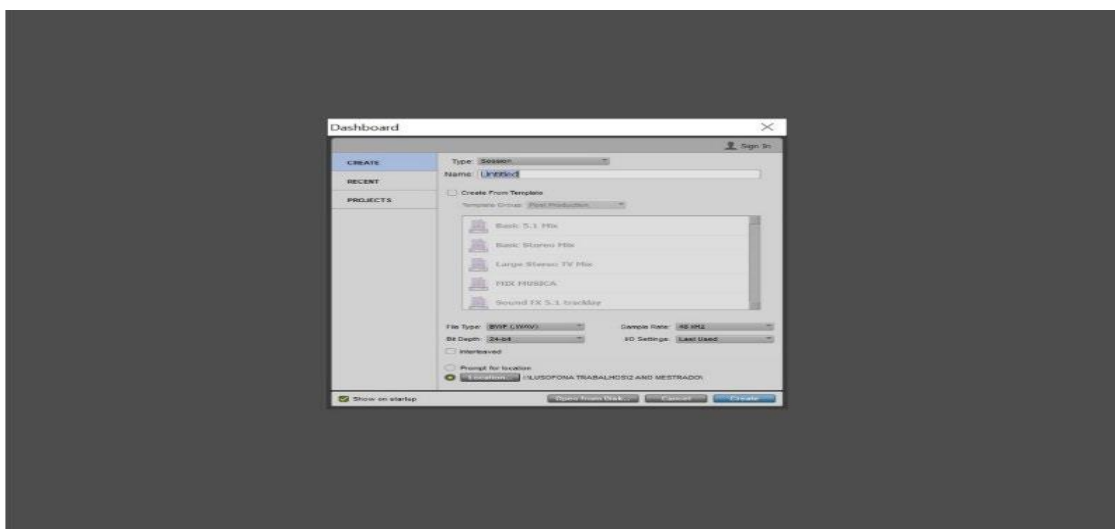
Dashboard

Sign In

CREATE
RECENT
PROJECTS

Type: Session
Name: Untitled

Create From Template
Template Group: Post Production

Basic 5.1 Mix
Basic Stereo Mix
Large Stereo TV Mix
MIX MUSICA
Sound FX 5.1 trackle

File Type: BWF (.WAV)
Sample Rate: 48 kHz
Bit Depth: 24-bit
IO Settings: Last Used
Interleaved

Prompt for location
Location... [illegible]LUSOFONA TRABALHOS\2 ANO MESTRADO\

Show on startup
Open from Disk...
Cancel
Create